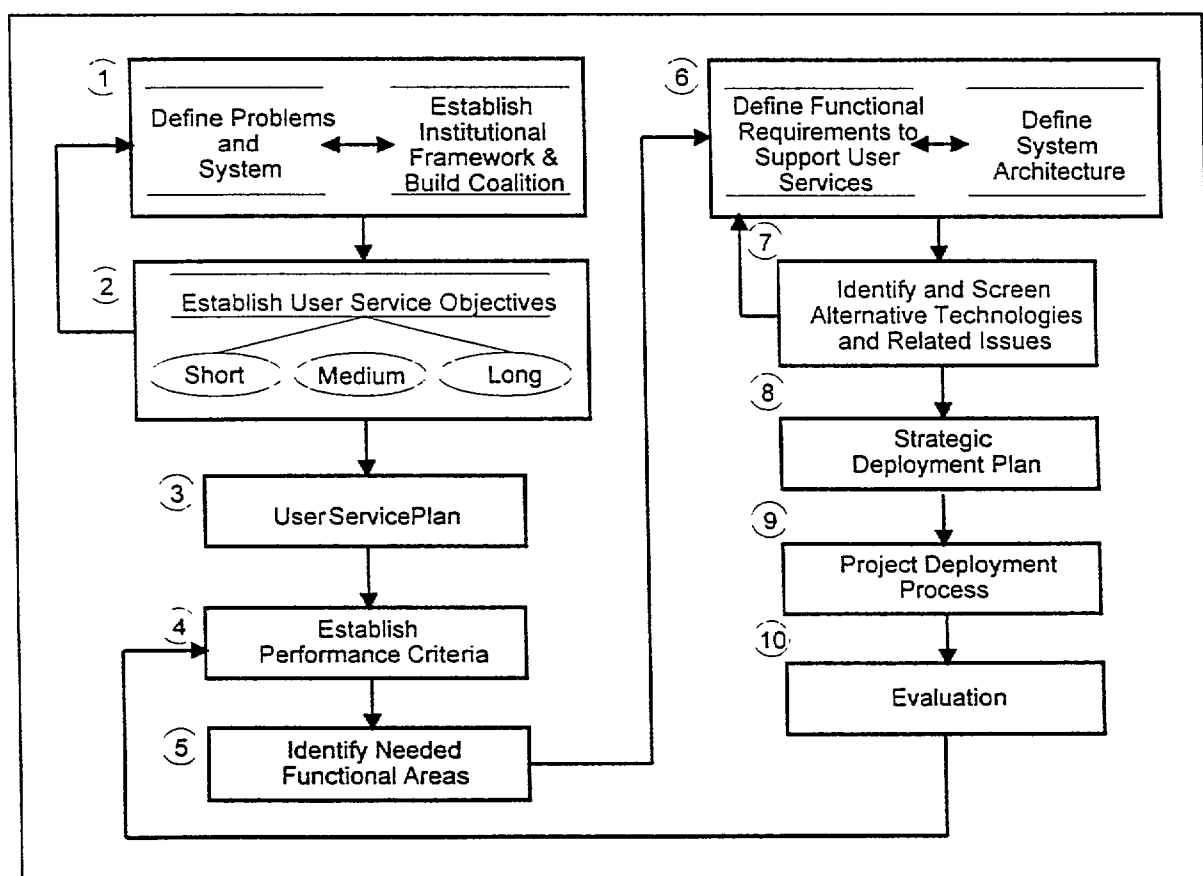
1
Define Problems and System
Establish Institutional Framework & Build Coalition

2
Establish User Service Objectives
Short
Medium
Long

3
UserServicePlan

4
Establish Performance Criteria

5
Identify Needed Functional Areas

6
Define Functional Requirements to Support User Services
Define System Architecture

7
Identify and Screen Alternative Technologies and Related Issues

8
Strategic Deployment Plan

9
Project Deployment Process

10
Evaluation